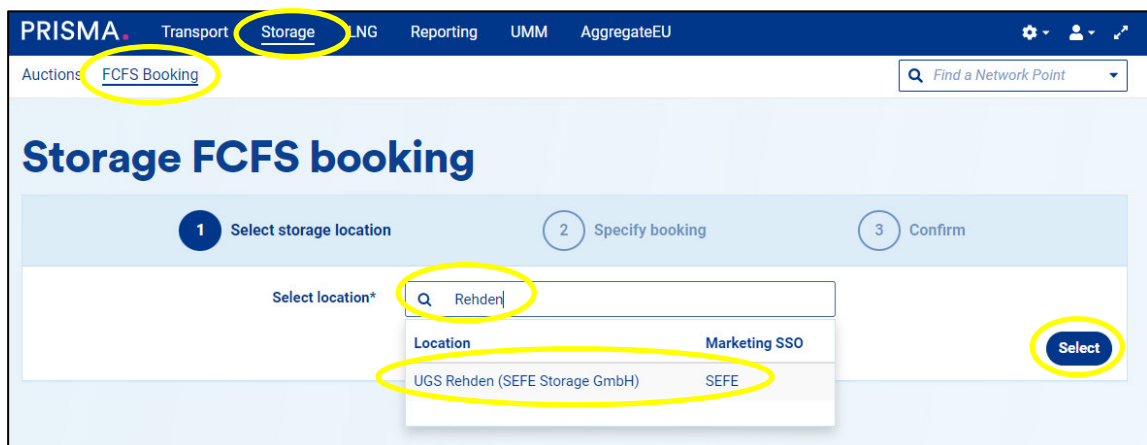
PRISMA. Transport Storage LNG Reporting UMM AggregateEU

Auctions FCFS Booking

Find a Network Point

Storage FCFS booking

1 Select storage location 2 Specify booking 3 Confirm

Select location* Rehden

| Location | Marketing SSO |
|---|---|
| UGS Rehden (SEFE Storage GmbH) | SEFE |

Select